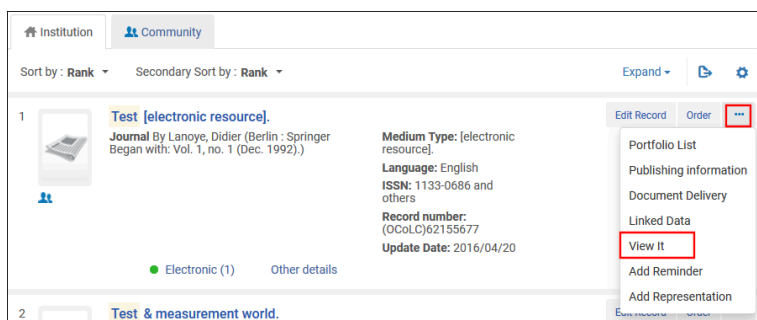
Institution
Community

Sort by : Rank
Secondary Sort by : Rank
Expand

1
Test [electronic resource].
Journal By Lanoye, Didier (Berlin : Springer Began with: Vol. 1, no. 1 (Dec. 1992).)

Medium Type: [electronic resource].
Language: English
ISSN: 1133-0686 and others
Record number: (OCoLC)62155677
Update Date: 2016/04/20

Electronic (1)
Other details

Edit Record
Order
...
Portfolio List
Publishing information
Document Delivery
Linked Data
View It
Add Reminder
Add Representation

2
Test & measurement world.
Edit Record
Order